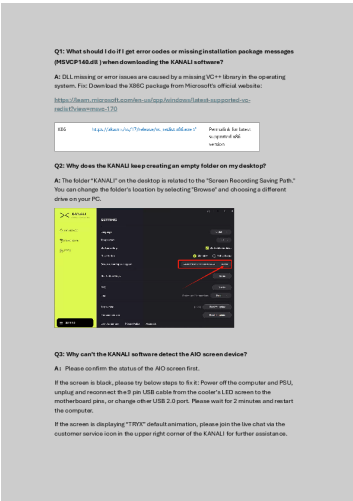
Q1: What should I do if I get error codes or missing installation package messages (MSVCP140.dll ) when downloading the KANALI software?

A: DLL missing or error issues are caused by a missing VC++ library in the operating system. Fix: Download the X86C package from Microsoft's official website:

https://learn.microsoft.com/en-us/cpp/windows/latest-supported-vc-redist?view=msvc-170

| X86 | https://aka.ms/vs/17/release/vc_redist.x86.exe | Permalink for latest supported x86 version |
|---|---|---|

Q2: Why does the KANALI keep creating an empty folder on my desktop?

A: The folder "KANALI" on the desktop is related to the "Screen Recording Saving Path." You can change the folder's location by selecting "Browse" and choosing a different drive on your PC.

KANALI

SETTING

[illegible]

Q3: Why can't the KANALI software detect the AIO screen device?

A: Please confirm the status of the AIO screen first.

If the screen is black, please try below steps to fix it: Power off the computer and PSU, unplug and reconnect the 9 pin USB cable from the cooler's LED screen to the motherboard pins, or change other USB 2.0 port. Please wait for 2 minutes and restart the computer.

If the screen is displaying "TRYX" default animation, please join the live chat via the customer service icon in the upper right corner of the KANALI for further assistance.